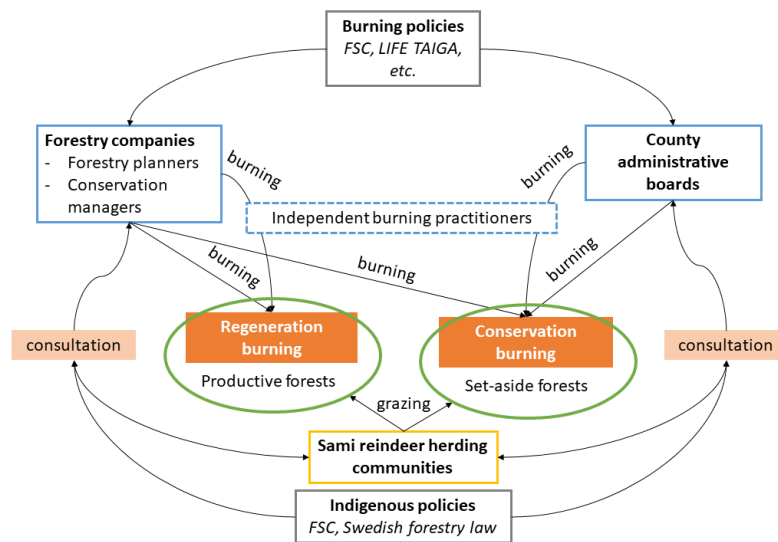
Burning policies
FSC, LIFE TAIGA, etc.

Forestry companies
- Forestry planners
- Conservation managers

burning

County administrative boards

burning

Independent burning practitioners

burning

burning

burning

consultation

Regeneration burning

Productive forests

Conservation burning

Set-aside forests

consultation

grazing

Sami reindeer herding communities

Indigenous policies
FSC, Swedish forestry law